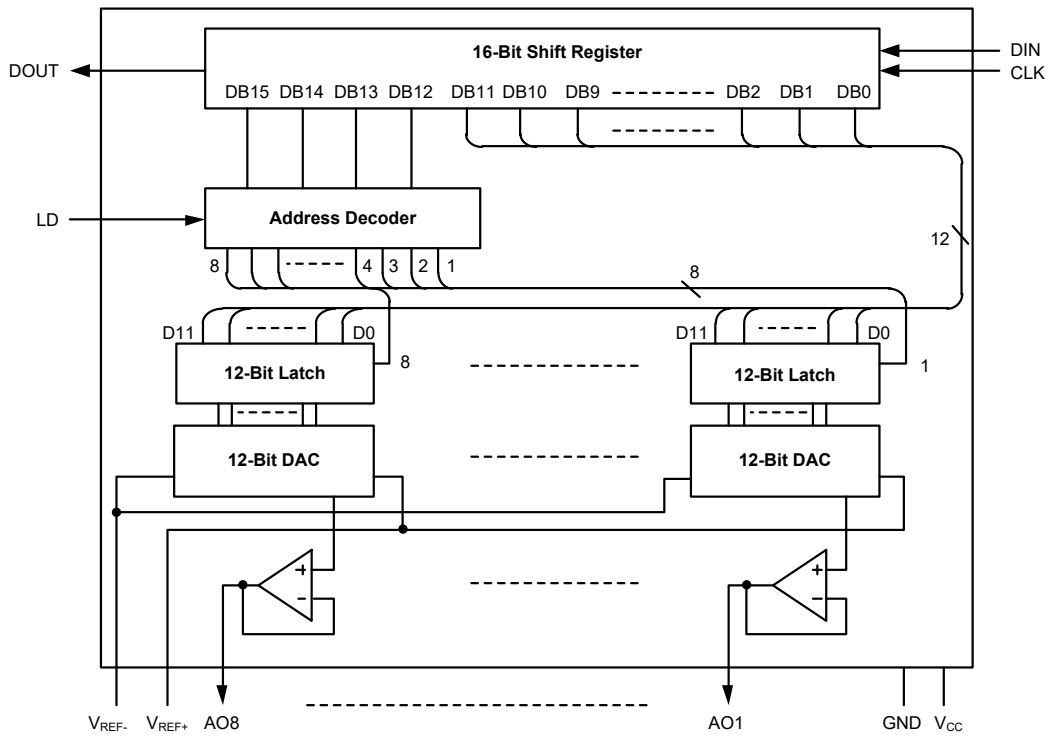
16-Bit Shift Register

DIN
CLK
DOUT

DB15 DB14 DB13 DB12 DB11 DB10 DB9 DB2 DB1 DB0

LD

Address Decoder

8 4 3 2 1

12

8

D11 D0
D11 D0

12-Bit Latch
8

12-Bit Latch
1

12-Bit DAC

12-Bit DAC

+
−
+
−

$V_{REF-}$ $V_{REF+}$ AO8 AO1 GND $V_{CC}$